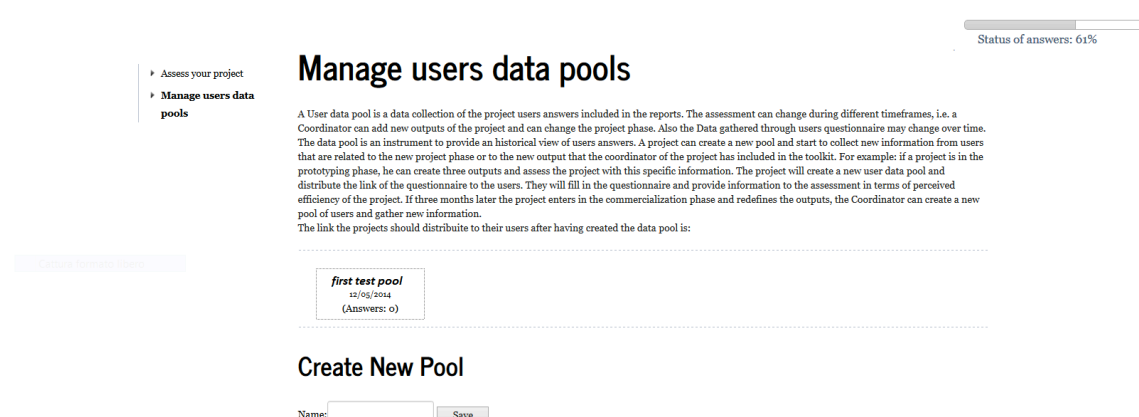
Status of answers: 61%

Assess your project

Manage users data pools

# Manage users data pools

A User data pool is a data collection of the project users answers included in the reports. The assessment can change during different timeframes, i.e. a Coordinator can add new outputs of the project and can change the project phase. Also the Data gathered through users questionnaire may change over time. The data pool is an instrument to provide an historical view of users answers. A project can create a new pool and start to collect new information from users that are related to the new project phase or to the new output that the coordinator of the project has included in the toolkit. For example: if a project is in the prototyping phase, he can create three outputs and assess the project with this specific information. The project will create a new user data pool and distribute the link of the questionnaire to the users. They will fill in the questionnaire and provide information to the assessment in terms of perceived efficiency of the project. If three months later the project enters in the commercialization phase and redefines the outputs, the Coordinator can create a new pool of users and gather new information.
The link the projects should distribuite to their users after having created the data pool is:

first test pool
12/05/2014
(Answers: 0)

# Create New Pool

Name: Save